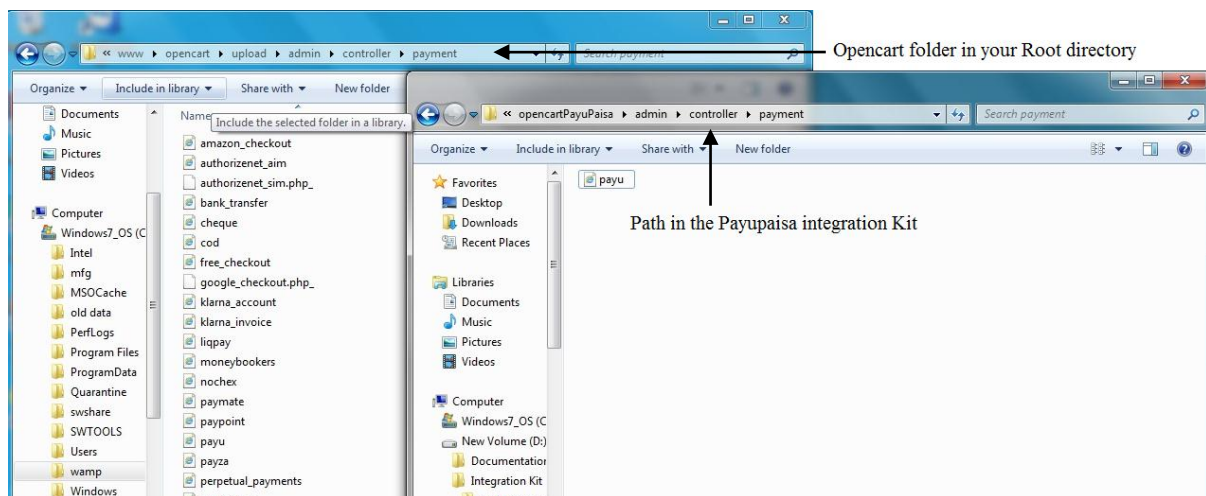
« www ▸ opencart ▸ upload ▸ admin ▸ controller ▸ payment

Search payment

Opencart folder in your Root directory

Organize ▾ Include in library ▾ Share with ▾ New folder

Name

Include the selected folder in a library.

Documents
Music
Pictures
Videos

Computer
Windows7_OS (C
Intel
mfg
MSOCache
old data
PerfLogs
Program Files
ProgramData
Quarantine
swshare
SWTOOLS
Users
wamp
Windows

amazon_checkout
authorizenet_aim
authorizenet_sim.php_
bank_transfer
cheque
cod
free_checkout
google_checkout.php_
klarna_account
klarna_invoice
liqpay
moneybookers
nochex
paymate
paypoint
payu
payza
perpetual_payments

« opencartPayuPaisa ▸ admin ▸ controller ▸ payment

Search payment

Organize ▾ Include in library ▾ Share with ▾ New folder

Favorites
Desktop
Downloads
Recent Places

Libraries
Documents
Music
Pictures
Videos

Computer
Windows7_OS (C
New Volume (D:)
Documentation
Integration Kit

payu

Path in the Payupaisa integration Kit